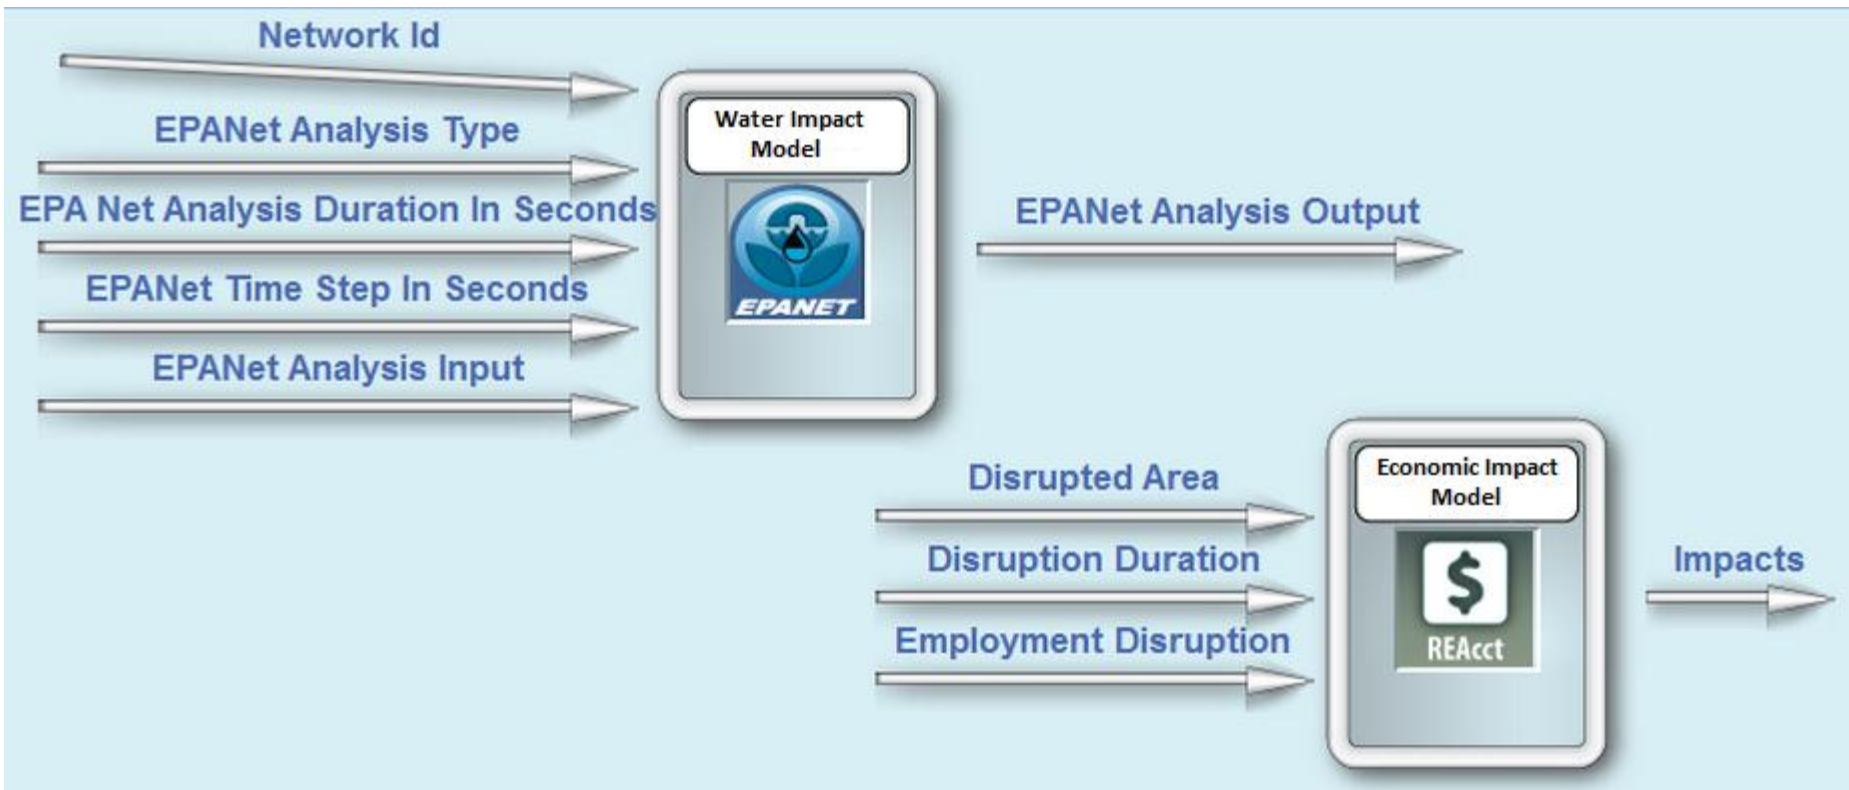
Network Id

EPANet Analysis Type

EPA Net Analysis Duration In Seconds

EPANet Time Step In Seconds

EPANet Analysis Input

Water Impact Model

EPANET

EPANet Analysis Output

Disrupted Area

Disruption Duration

Employment Disruption

Economic Impact Model

$

REAcct

Impacts